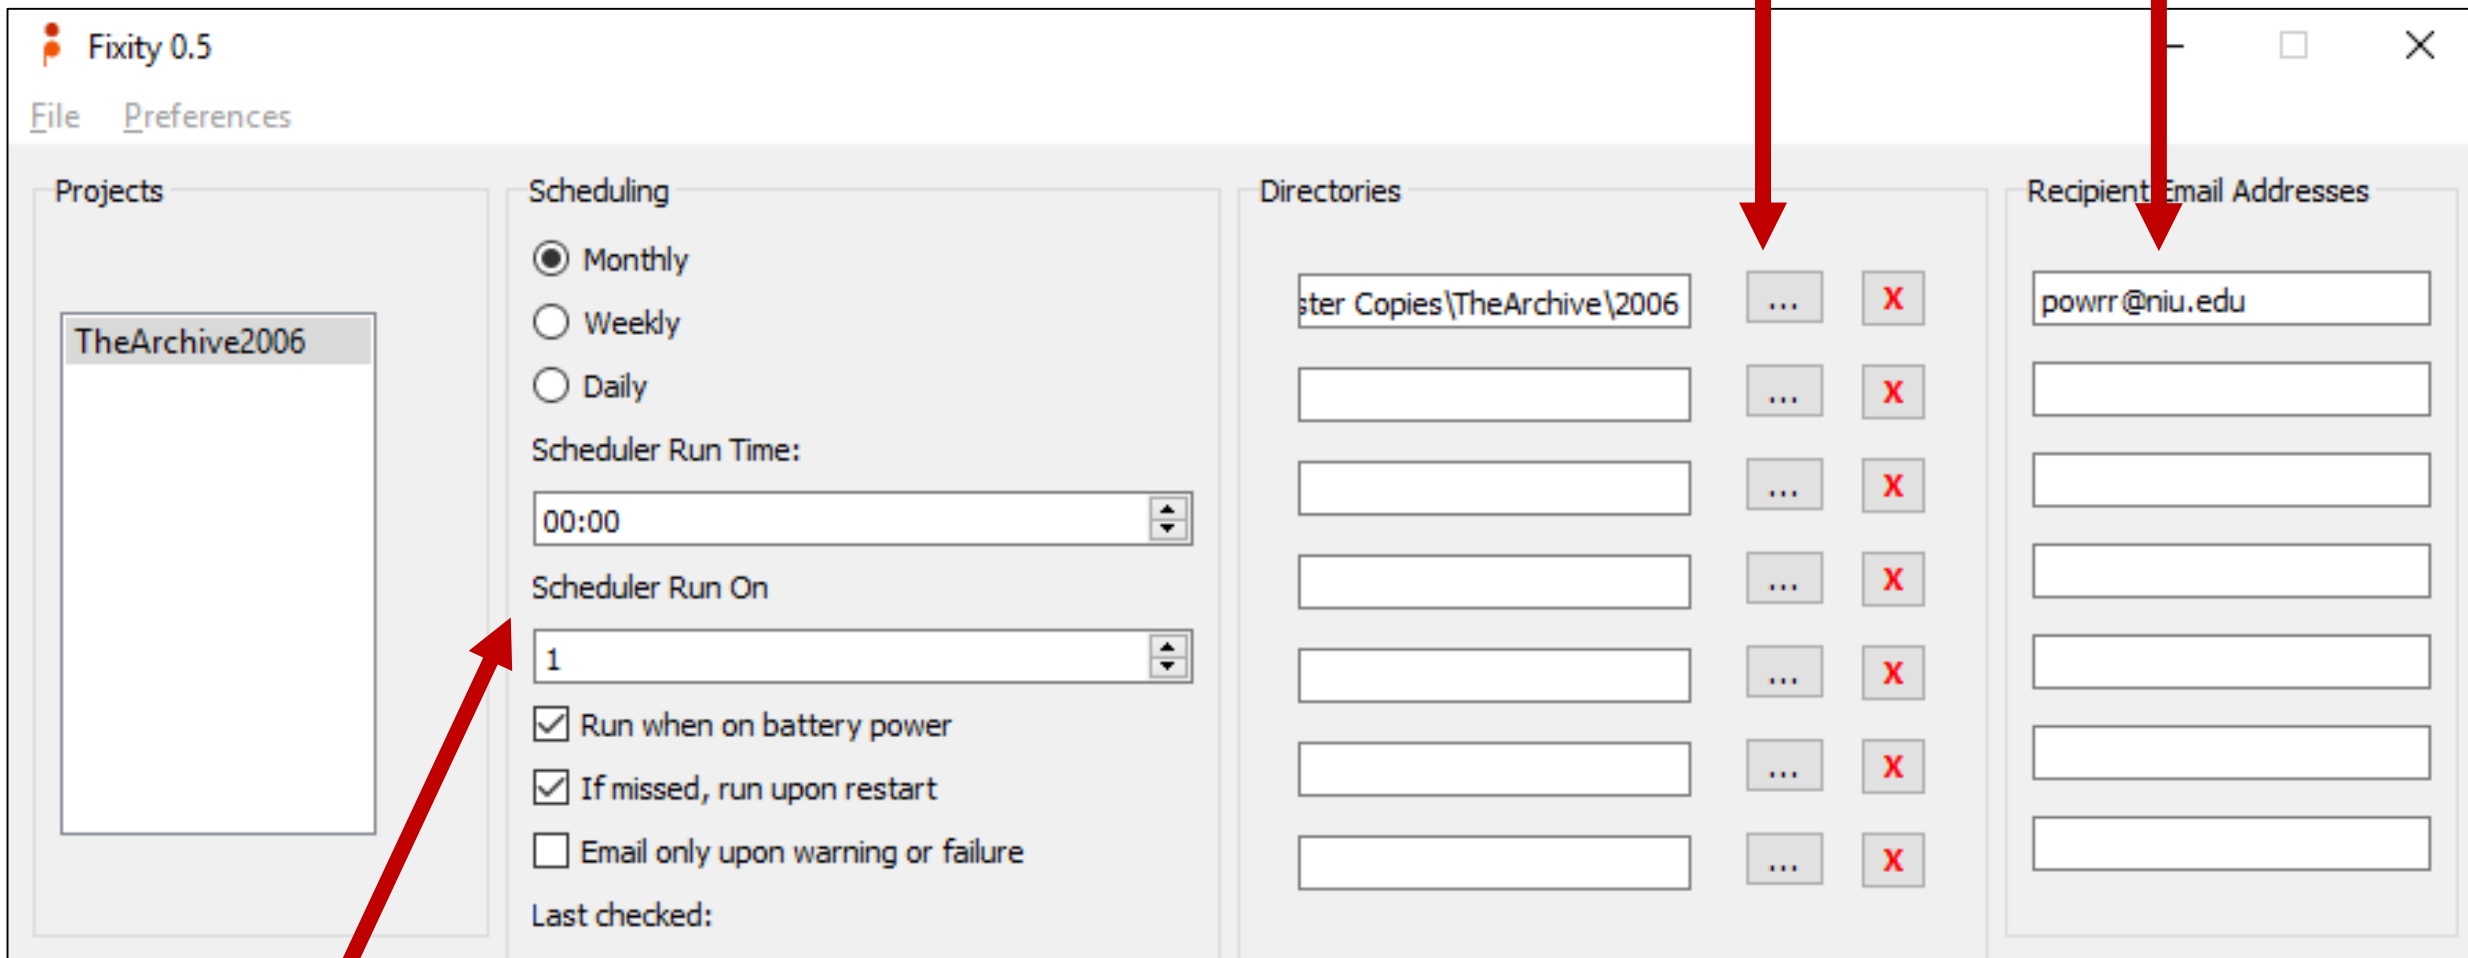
Fixity 0.5

File Preferences

Projects

TheArchive2006

Scheduling

Monthly

Weekly

Daily

Scheduler Run Time:

00:00

Scheduler Run On

1

Run when on battery power

If missed, run upon restart

Email only upon warning or failure

Last checked:

Directories

ster Copies\TheArchive\2006

...
X
...
X
...
X
...
X
...
X
...
X
...
X

Recipient Email Addresses

powrr@niu.edu